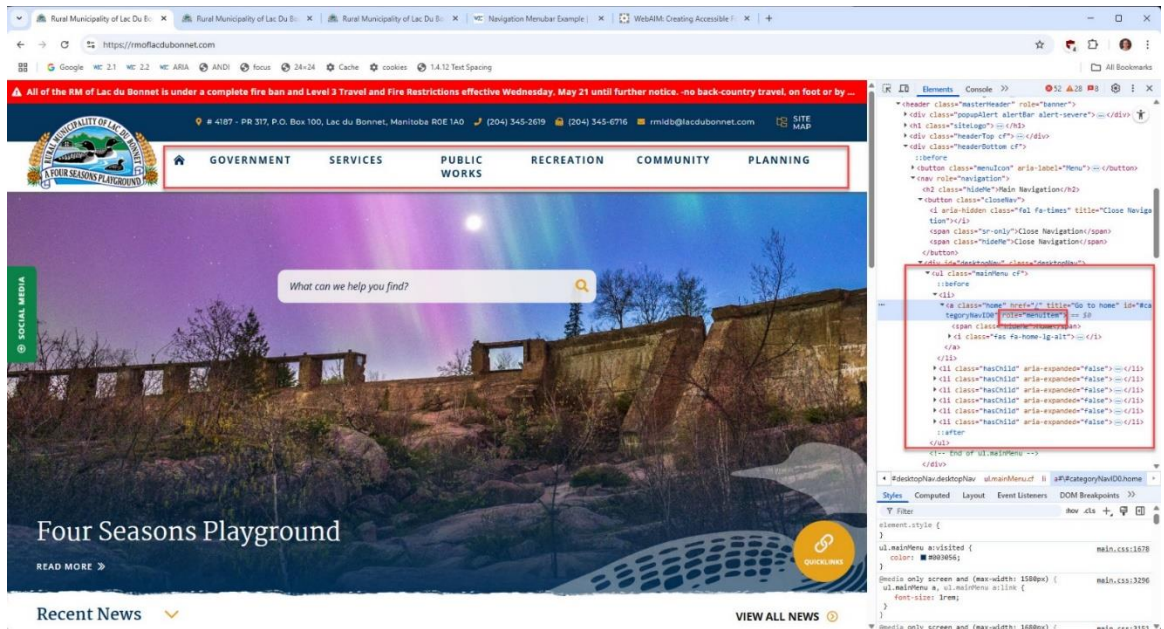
Rural Municipality of Lac Du Bo × | Rural Municipality of Lac Du Bo × | Rural Municipality of Lac Du Bo × | Navigation Menubar Example | × | WebAIM: Creating Accessible F × | +

https://rmoflacdubonnet.com

Google 2.1 2.2 ARIA ANDI focus 24×24 Cache cookies 1.4.12 Text Spacing | All Bookmarks

All of the RM of Lac du Bonnet is under a complete fire ban and Level 3 Travel and Fire Restrictions effective Wednesday, May 21 until further notice. -no back-country travel, on foot or by ...

# 4187 - PR 317, P.O. Box 100, Lac du Bonnet, Manitoba R0E 1A0 (204) 345-2619 (204) 345-6716 rmldb@lacdubonnet.com SITE MAP

RURAL MUNICIPALITY OF LAC DU BONNET
A FOUR SEASONS PLAYGROUND

GOVERNMENT SERVICES PUBLIC WORKS RECREATION COMMUNITY PLANNING

SOCIAL MEDIA

What can we help you find?

Four Seasons Playground

READ MORE »

QUICKLINKS

Recent News

VIEW ALL NEWS

Elements Console » 52 28 8

<header class="masterHeader" role="banner">
<div class="popupAlert alertBar alert-severe"> ⋯ </div>
<h1 class="siteLogo"> ⋯ </h1>
<div class="headerTop cf"> ⋯ </div>
<div class="headerBottom cf">
::before
<button class="menuIcon" aria-label="Menu"> ⋯ </button>
<nav role="navigation">
<h2 class="hideMe">Main Navigation</h2>
<button class="closeNav">
<i aria-hidden class="fal fa-times" title="Close Navigation"></i>
<span class="sr-only">Close Navigation</span>
<span class="hideMe">Close Navigation</span>
</button>
<div id="desktopNav" class="desktopNav">
<ul class="mainMenu cf">
::before
<li>
<a class="home" href="/" title="Go to home" id="#categoryNavID0" role="menuitem"> == $0
<span class="hideMe">Home</span>
<i class="fas fa-home-lg-alt"></i>
</a>
</li>
<li class="hasChild" aria-expanded="false"> ⋯ </li>
<li class="hasChild" aria-expanded="false"> ⋯ </li>
<li class="hasChild" aria-expanded="false"> ⋯ </li>
<li class="hasChild" aria-expanded="false"> ⋯ </li>
<li class="hasChild" aria-expanded="false"> ⋯ </li>
<li class="hasChild" aria-expanded="false"> ⋯ </li>
::after
</ul>
<!-- End of ul.mainMenu -->
</div>

#desktopNav.desktopNav ul.mainMenu.cf li a#\#categoryNavID0.home

Styles Computed Layout Event Listeners DOM Breakpoints »
Filter :hov .cls
element.style {
}
ul.mainMenu a:visited { main.css:1678
color: #003056;
}
@media only screen and (max-width: 1580px) { main.css:3296
ul.mainMenu a, ul.mainMenu a:link {
font-size: 1rem;
}
}
@media only screen and (max-width: 1600px) {